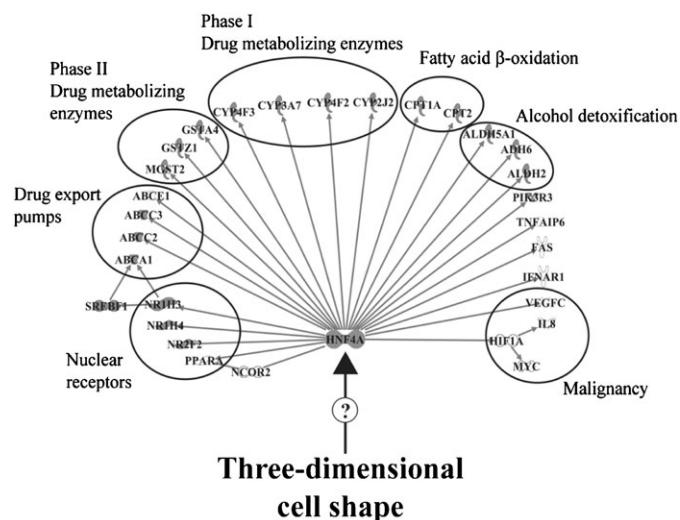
Phase I
Drug metabolizing enzymes

Phase II
Drug metabolizing enzymes

Fatty acid β-oxidation

Alcohol detoxification

CYP4F3
CYP3A7
CYP4F2
CYP2J2
CPT1A
CPT2
GSTA4
GSTZ1
MGST2
ALDH5A1
ADH6
ALDH2

Drug export pumps

ABCE1
ABCC3
ABCC2
ABCA1
PIK3R3
TNFAIP6
FAS
IFNAR1
SREBF1
NR1H3
NR1H4
NR2F2
PPARA
NCOR2
HNF4A
VEGFC
IL8
HIF1A
MYC

Nuclear receptors

Malignancy

?

Three-dimensional cell shape